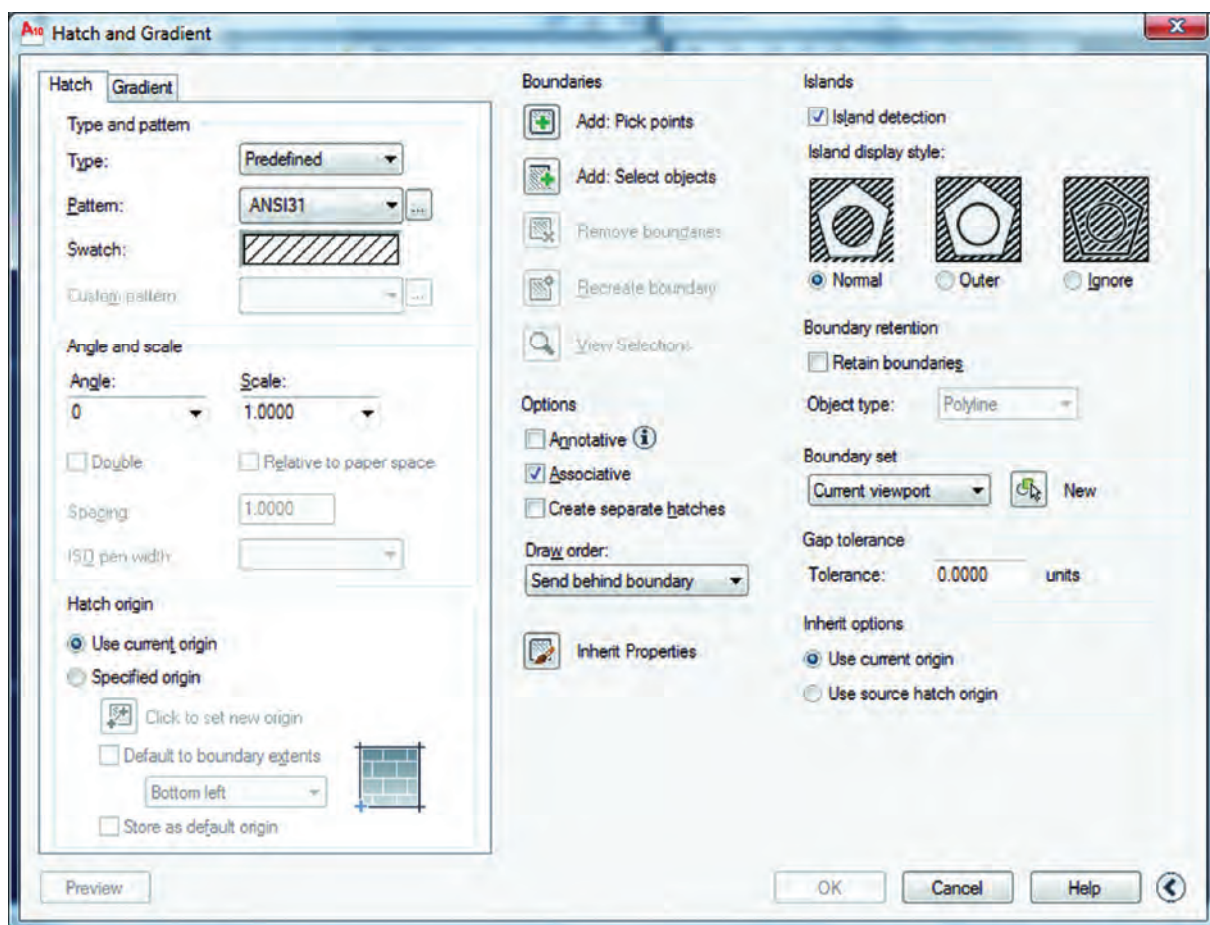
A10 Hatch and Gradient

Hatch Gradient

Type and pattern

Type: Predefined

Pattern: ANSI31 ...

Swatch:

Custom pattern: ...

Angle and scale

Angle: 0

Scale: 1.0000

Double

Relative to paper space

Spacing: 1.0000

ISO pen width:

Hatch origin

Use current origin

Specified origin

Click to set new origin

Default to boundary extents

Bottom left

Store as default origin

Boundaries

Add: Pick points

Add: Select objects

Remove boundaries

Recreate boundary

View Selections

Options

Annotative

Associative

Create separate hatches

Draw order:

Send behind boundary

Inherit Properties

Islands

Island detection

Island display style:

Normal Outer Ignore

Boundary retention

Retain boundaries

Object type: Polyline

Boundary set

Current viewport New

Gap tolerance

Tolerance: 0.0000 units

Inherit options

Use current origin

Use source hatch origin

Preview

OK Cancel Help